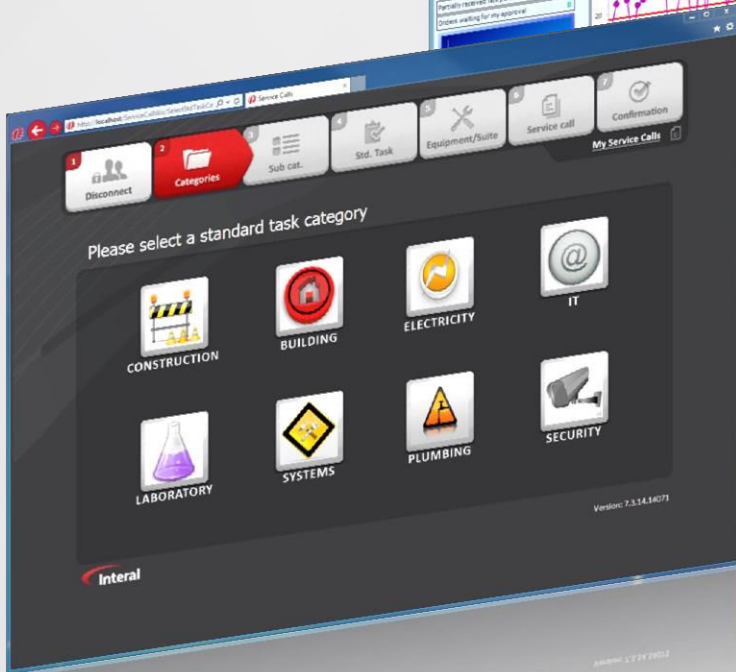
Partially received
Orders waiting for my approval

http://localhost/ServiceCalls/SelectStdTaskCa
Service Calls

1
Disconnect
2
Categories
3
Sub cat.
4
Std. Task
5
Equipment/Suite
6
Service call
7
Confirmation
My Service Calls

Please select a standard task category

CONSTRUCTION
BUILDING
ELECTRICITY
IT
LABORATORY
SYSTEMS
PLUMBING
SECURITY

Version: 7.3.14.14071

Interal